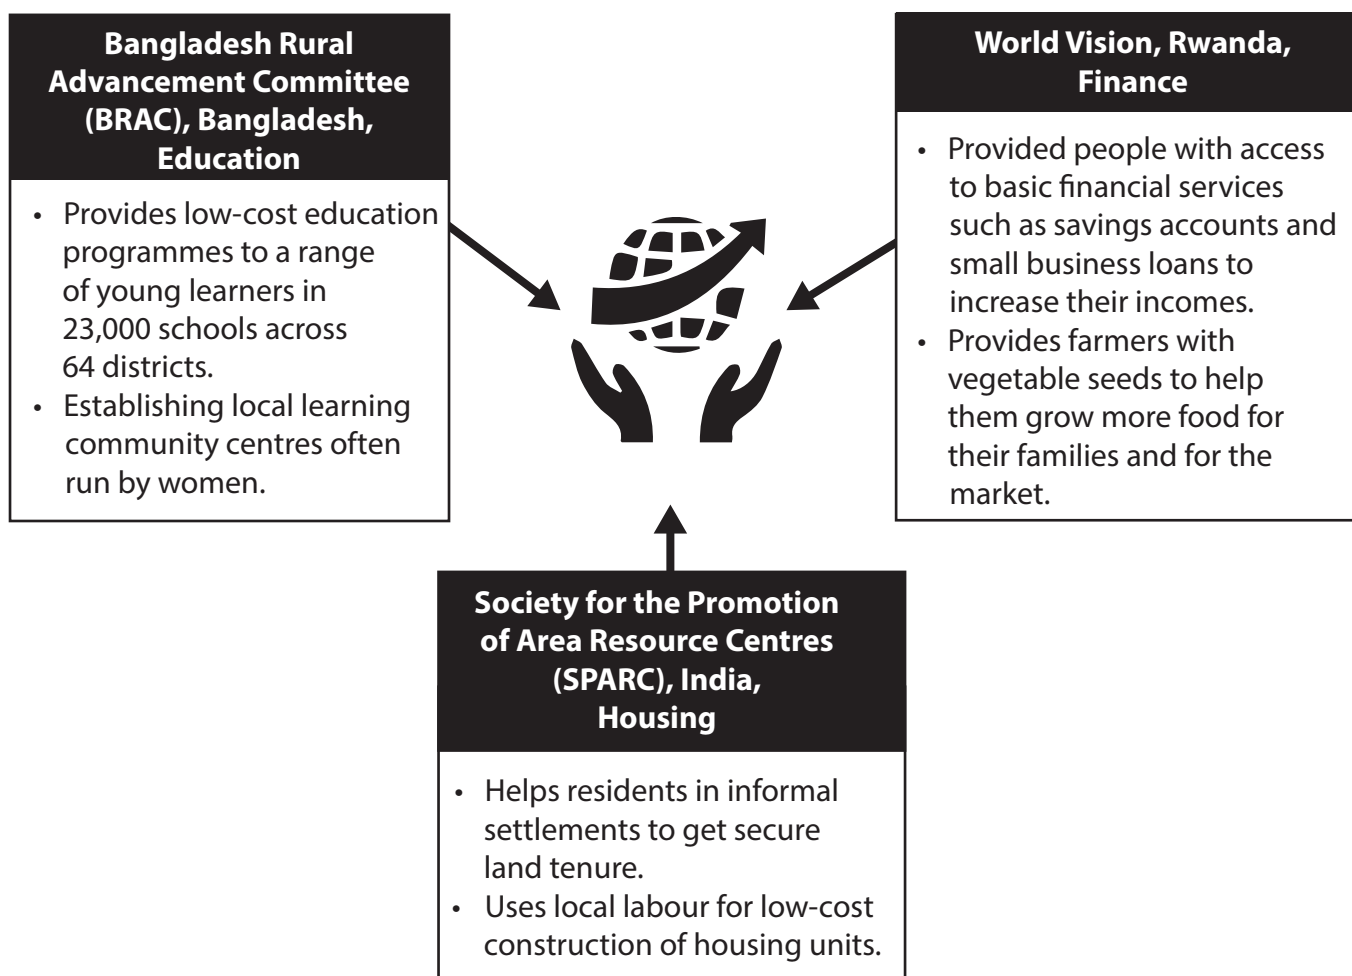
Bangladesh Rural Advancement Committee (BRAC), Bangladesh, Education

- Provides low-cost education programmes to a range of young learners in 23,000 schools across 64 districts.
- Establishing local learning community centres often run by women.

World Vision, Rwanda, Finance

- Provided people with access to basic financial services such as savings accounts and small business loans to increase their incomes.
- Provides farmers with vegetable seeds to help them grow more food for their families and for the market.

Society for the Promotion of Area Resource Centres (SPARC), India, Housing

- Helps residents in informal settlements to get secure land tenure.
- Uses local labour for low-cost construction of housing units.